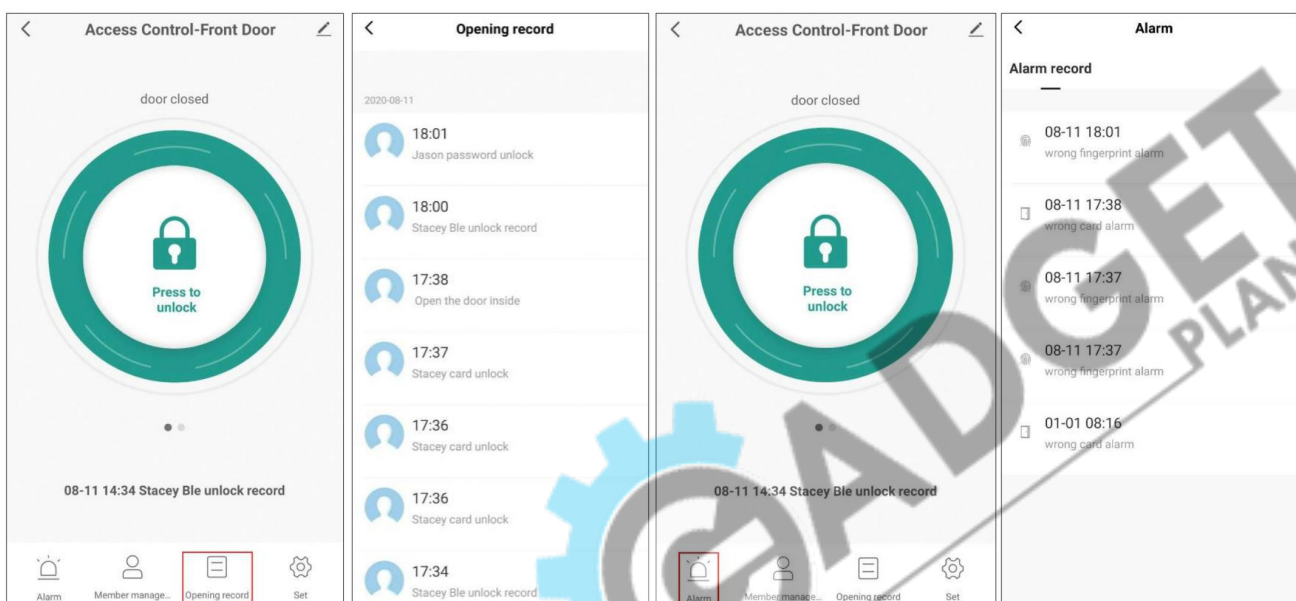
Access Control-Front Door

door closed

Press to unlock

08-11 14:34 Stacey Ble unlock record

Alarm
Member manage...
Opening record
Set

Opening record

2020-08-11

18:01
Jason password unlock

18:00
Stacey Ble unlock record

17:38
Open the door inside

17:37
Stacey card unlock

17:36
Stacey card unlock

17:36
Stacey card unlock

17:34
Stacey Ble unlock record

Access Control-Front Door

door closed

Press to unlock

08-11 14:34 Stacey Ble unlock record

Alarm
Member manage...
Opening record
Set

Alarm

Alarm record

08-11 18:01
wrong fingerprint alarm

08-11 17:38
wrong card alarm

08-11 17:37
wrong fingerprint alarm

08-11 17:37
wrong fingerprint alarm

01-01 08:16
wrong card alarm

GADGET PLAN